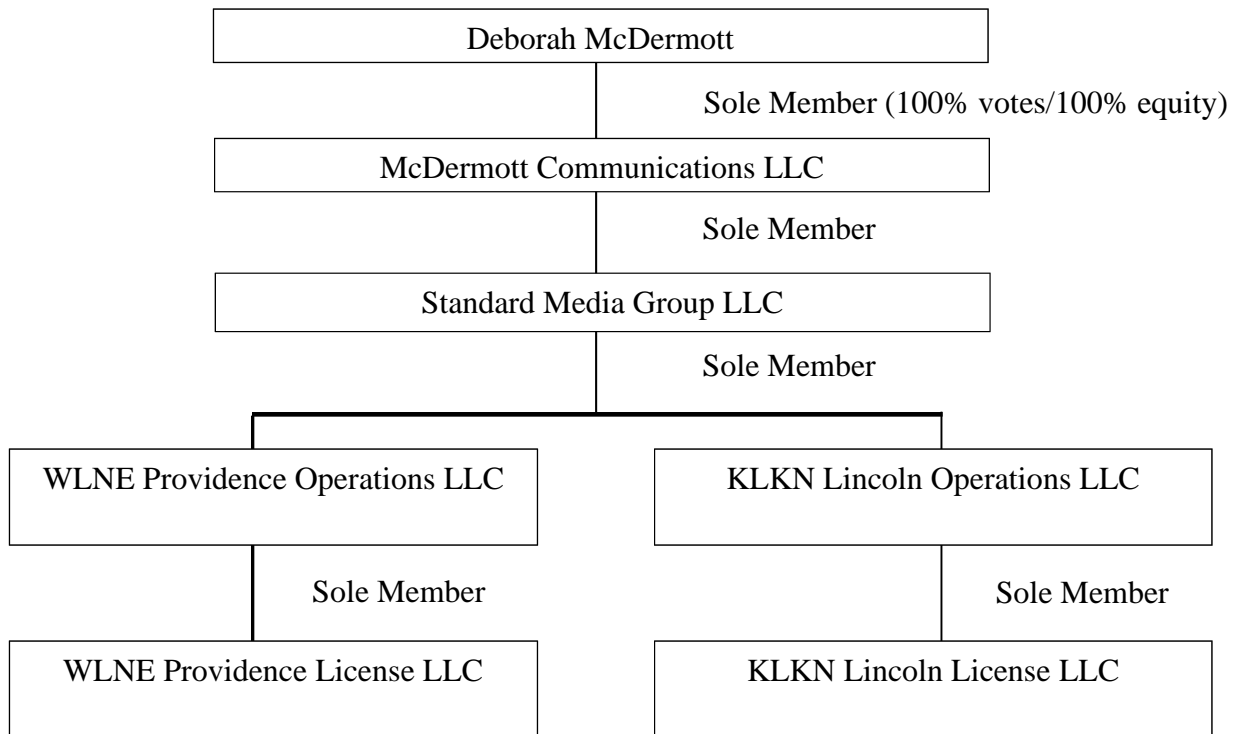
Deborah McDermott

Sole Member (100% votes/100% equity)

McDermott Communications LLC

Sole Member

Standard Media Group LLC

Sole Member

WLNE Providence Operations LLC

KLKN Lincoln Operations LLC

Sole Member

Sole Member

WLNE Providence License LLC

KLKN Lincoln License LLC